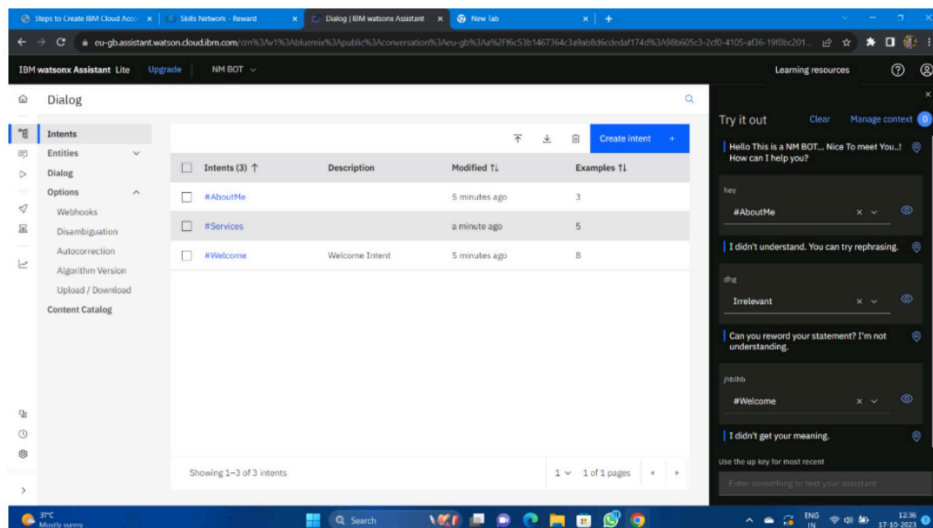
Steps to Create IBM Cloud Acc × | Skills Network - Reward × | Dialog | IBM watsonx Assistant × | New Tab × | +

eu-gb.assistant.watson.cloud.ibm.com/crn%3Av1%3Abluemix%3Apublic%3Aconversation%3Aeu-gb%3Aa%2Ff6c53b1467364c3a9ab8d6cdedaf174d%3A98b605c3-2cf0-4105-af36-19f0bc201...

IBM watsonx Assistant Lite  Upgrade  NM BOT

Learning resources

Dialog

Intents
Entities
Dialog
Options
Webhooks
Disambiguation
Autocorrection
Algorithm Version
Upload / Download
Content Catalog

Create intent +

| Intents (3) ↑ | Description | Modified ↑↓ | Examples ↑↓ |
|---|---|---|---|
| #AboutMe | | 5 minutes ago | 3 |
| #Services | | a minute ago | 5 |
| #Welcome | Welcome Intent | 5 minutes ago | 8 |

Showing 1–3 of 3 intents

1 ∨ 1 of 1 pages

Try it out  Clear  Manage context 0

Hello This is a NM BOT... Nice To meet You..! How can I help you?

hey

#AboutMe

I didn't understand. You can try rephrasing.

dhg

Irrelevant

Can you reword your statement? I'm not understanding.

jhbihb

#Welcome

I didn't get your meaning.

Use the up key for most recent

Enter something to test your assistant

31°C
Mostly sunny

Search

ENG IN

12:36
17-10-2023